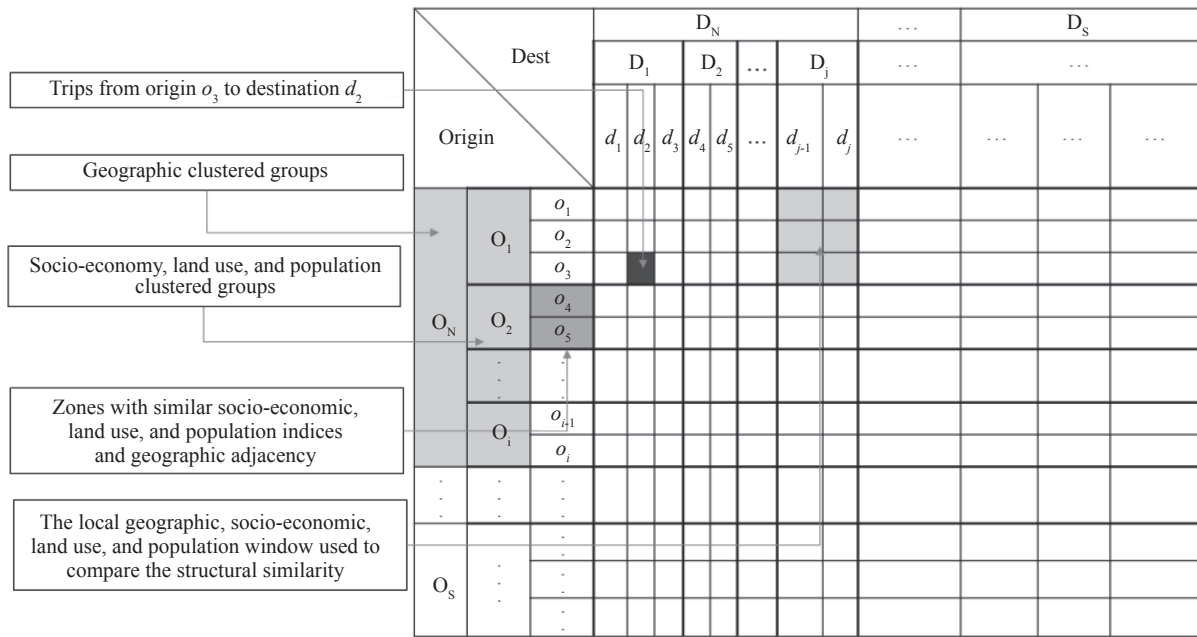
Trips from origin $o_3$ to destination $d_2$

Geographic clustered groups

Socio-economy, land use, and population clustered groups

Zones with similar socio-economic, land use, and population indices and geographic adjacency

The local geographic, socio-economic, land use, and population window used to compare the structural similarity

Dest

Origin

$D_N$

...

$D_S$

$D_1$

$D_2$

...

$D_j$

...

...

$d_1$ $d_2$ $d_3$ $d_4$ $d_5$ ... $d_{j-1}$ $d_j$ ... ... ... ...

$O_N$

$O_1$

$o_1$

$o_2$

$o_3$

$O_2$

$o_4$

$o_5$

$O_i$

$o_{i-1}$

$o_i$

$O_S$